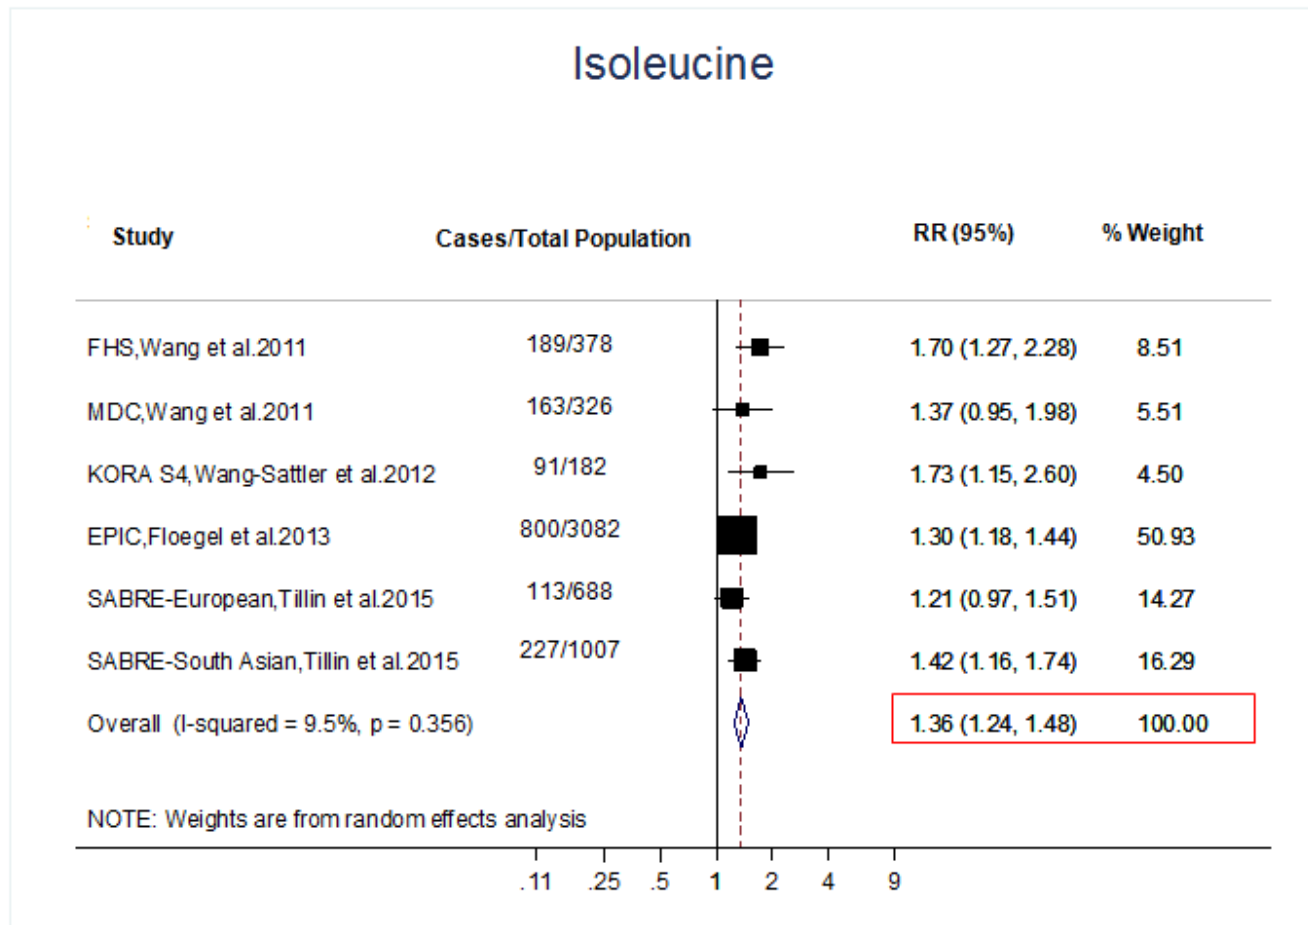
Isoleucine

| Study | Cases/Total Population | RR (95%) | % Weight |
|---|---|---|---|
| FHS,Wang et al.2011 | 189/378 | 1.70 (1.27, 2.28) | 8.51 |
| MDC,Wang et al.2011 | 163/326 | 1.37 (0.95, 1.98) | 5.51 |
| KORA S4,Wang-Sattler et al.2012 | 91/182 | 1.73 (1.15, 2.60) | 4.50 |
| EPIC,Floegel et al.2013 | 800/3082 | 1.30 (1.18, 1.44) | 50.93 |
| SABRE-European,Tillin et al.2015 | 113/688 | 1.21 (0.97, 1.51) | 14.27 |
| SABRE-South Asian,Tillin et al.2015 | 227/1007 | 1.42 (1.16, 1.74) | 16.29 |
| Overall (I-squared = 9.5%, p = 0.356) | | 1.36 (1.24, 1.48) | 100.00 |

NOTE: Weights are from random effects analysis

.11 .25 .5 1 2 4 9